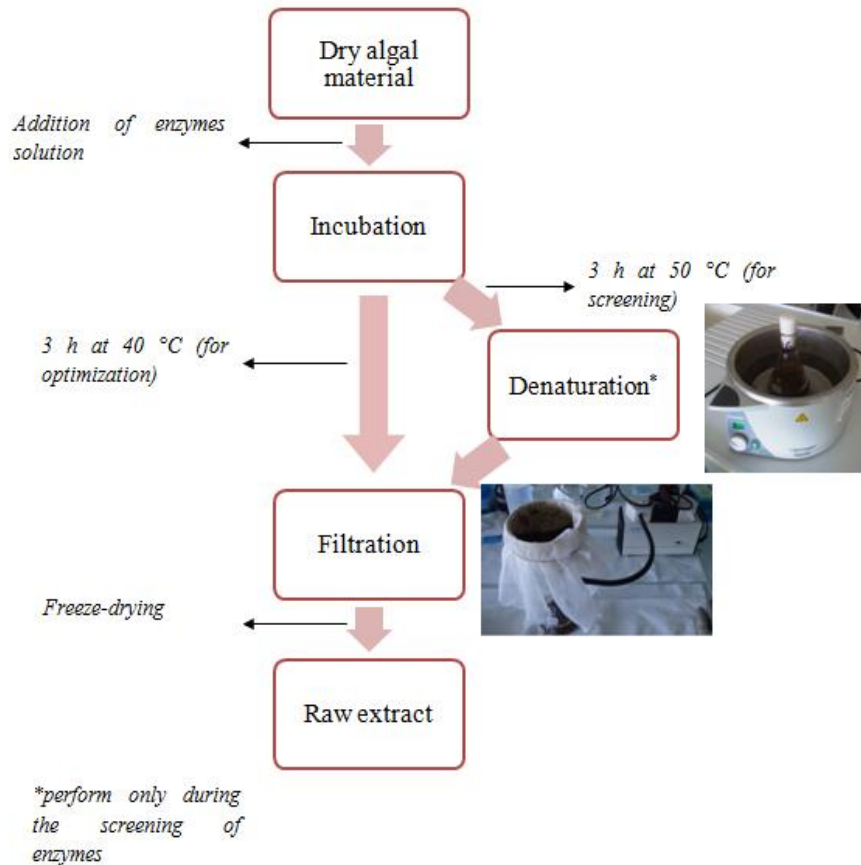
Dry algal material

Addition of enzymes solution

Incubation

3 h at 50 °C (for screening)

3 h at 40 °C (for optimization)

Denaturation*

Filtration

Freeze-drying

Raw extract

*perform only during the screening of enzymes